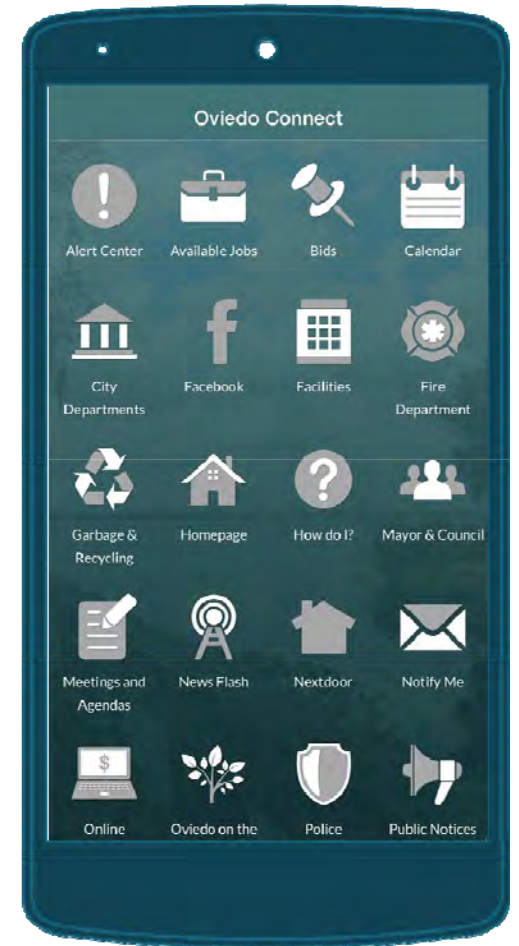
Oviedo Connect

Alert Center

Available Jobs

Bids

Calendar

City Departments

Facebook

Facilities

Fire Department

Garbage & Recycling

Homepage

How do I?

Mayor & Council

Meetings and Agendas

News Flash

Nextdoor

Notify Me

$

Online

Oviedo on the

Police

Public Notices